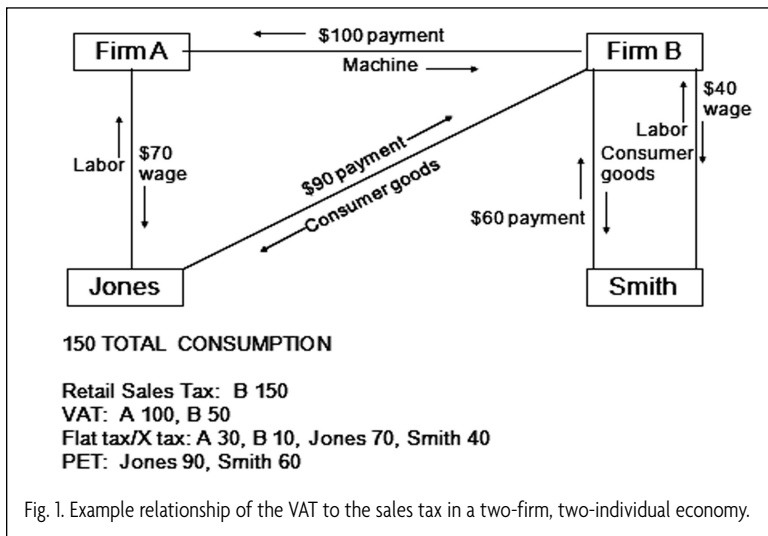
Firm A

\$100 payment

Machine

Firm B

Labor

\$70 wage

\$90 payment

Consumer goods

\$40 wage

Labor

Consumer goods

\$60 payment

Jones

Smith

150 TOTAL CONSUMPTION

Retail Sales Tax: B 150
VAT: A 100, B 50
Flat tax/X tax: A 30, B 10, Jones 70, Smith 40
PET: Jones 90, Smith 60

Fig. 1. Example relationship of the VAT to the sales tax in a two-firm, two-individual economy.